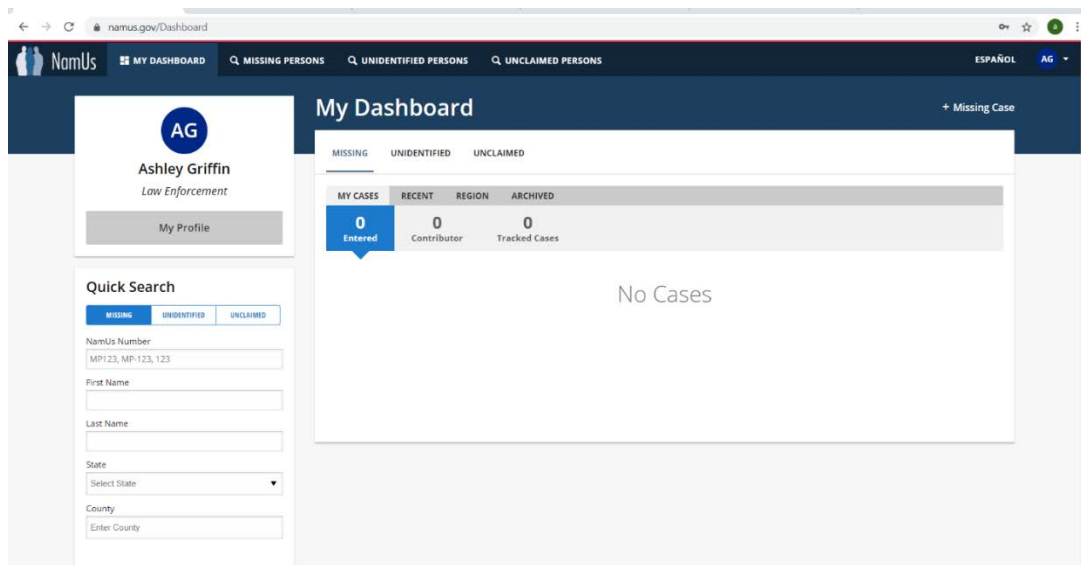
namus.gov/Dashboard

NamUs MY DASHBOARD MISSING PERSONS UNIDENTIFIED PERSONS UNCLAIMED PERSONS ESPAÑOL AG

AG
Ashley Griffin
Law Enforcement
My Profile

Quick Search
MISSING UNIDENTIFIED UNCLAIMED
NamUs Number
MP123, MP-123, 123
First Name
Last Name
State
Select State
County
Enter County

My Dashboard
+ Missing Case

MISSING UNIDENTIFIED UNCLAIMED

MY CASES RECENT REGION ARCHIVED
0 Entered
0 Contributor
0 Tracked Cases

No Cases